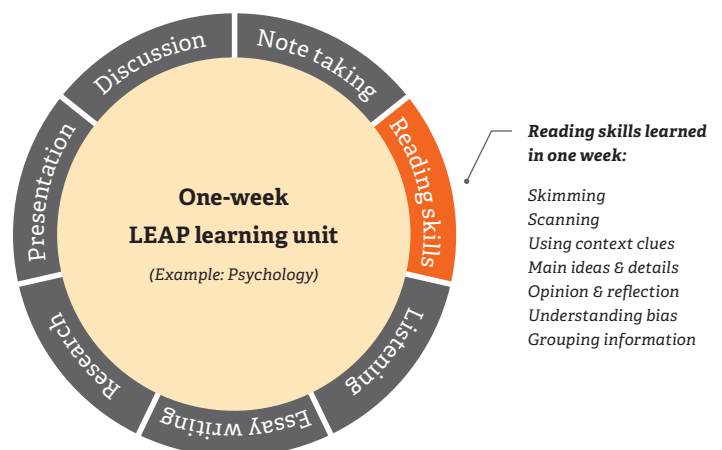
Discussion
Note taking
Reading skills
Listening
Essay writing
Research
Presentation

One-week
LEAP learning unit
(Example: Psychology)

Reading skills learned in one week:

Skimming
Scanning
Using context clues
Main ideas & details
Opinion & reflection
Understanding bias
Grouping information